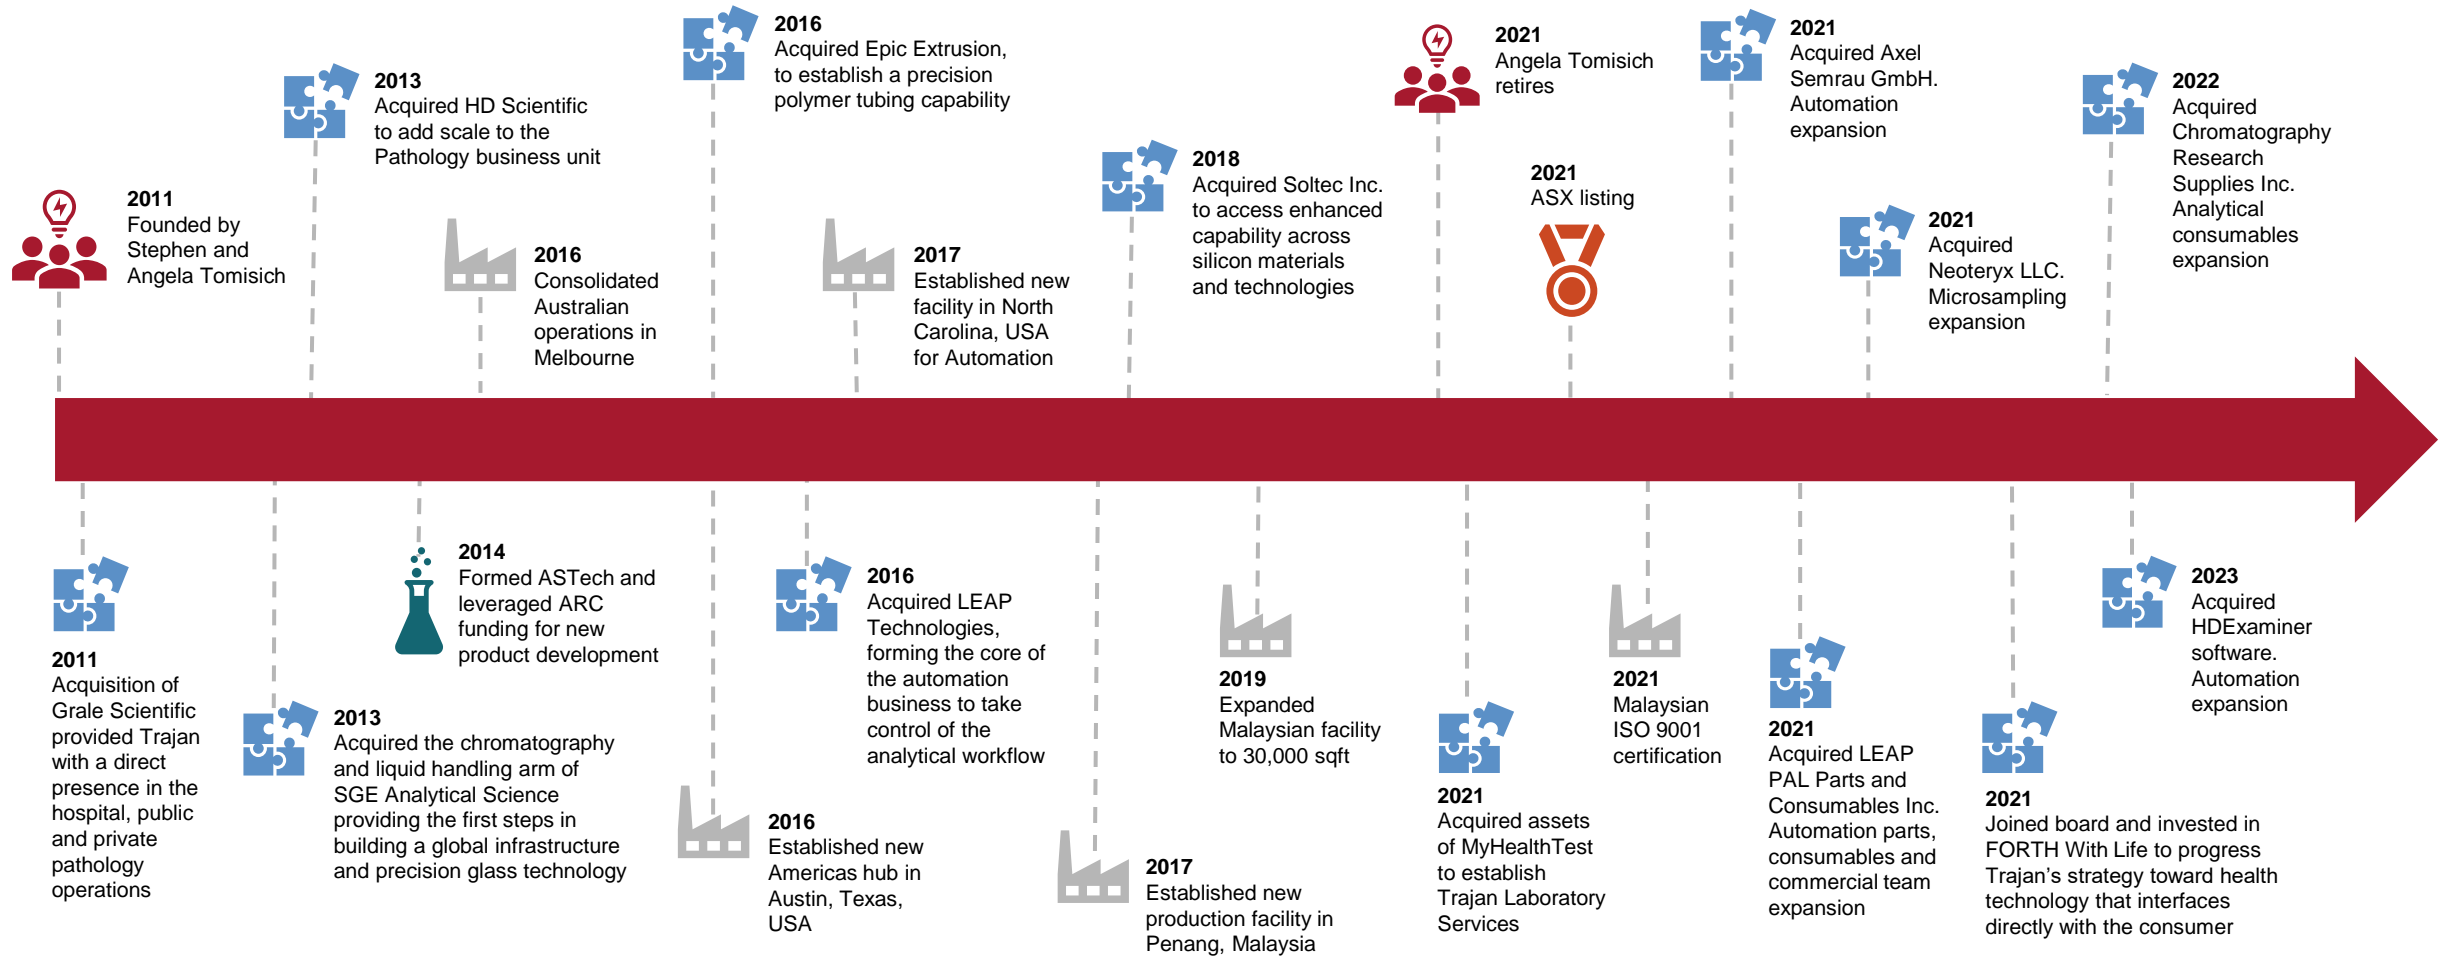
2011
Founded by Stephen and Angela Tomisich

2013
Acquired HD Scientific to add scale to the Pathology business unit

2016
Consolidated Australian operations in Melbourne

2016
Acquired Epic Extrusion, to establish a precision polymer tubing capability

2017
Established new facility in North Carolina, USA for Automation

2018
Acquired Soltec Inc. to access enhanced capability across silicon materials and technologies

2021
Angela Tomisich retires

2021
ASX listing

2021
Acquired Axel Semrau GmbH. Automation expansion

2021
Acquired Neoteryx LLC. Microsampling expansion

2022
Acquired Chromatography Research Supplies Inc. Analytical consumables expansion

2011
Acquisition of Grale Scientific provided Trajan with a direct presence in the hospital, public and private pathology operations

2013
Acquired the chromatography and liquid handling arm of SGE Analytical Science providing the first steps in building a global infrastructure and precision glass technology

2014
Formed ASTech and leveraged ARC funding for new product development

2016
Acquired LEAP Technologies, forming the core of the automation business to take control of the analytical workflow

2016
Established new Americas hub in Austin, Texas, USA

2017
Established new production facility in Penang, Malaysia

2019
Expanded Malaysian facility to 30,000 sqft

2021
Acquired assets of MyHealthTest to establish Trajan Laboratory Services

2021
Malaysian ISO 9001 certification

2021
Acquired LEAP PAL Parts and Consumables Inc. Automation parts, consumables and commercial team expansion

2021
Joined board and invested in FORTH With Life to progress Trajan's strategy toward health technology that interfaces directly with the consumer

2023
Acquired HDExaminer software. Automation expansion